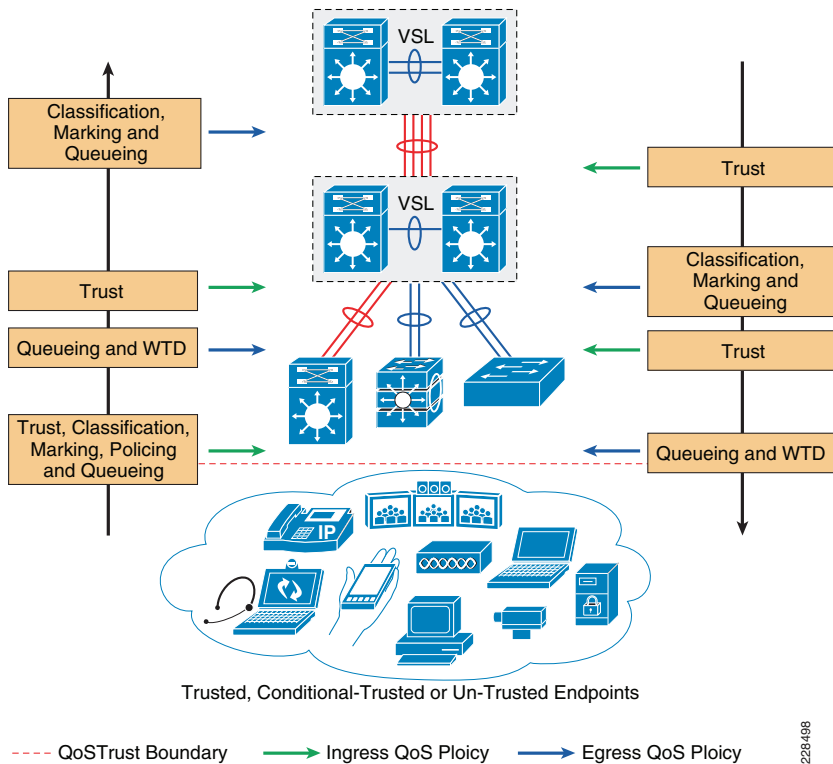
VSL

VSL

Classification, Marking and Queueing

Trust

Queueing and WTD

Trust, Classification, Marking, Policing and Queueing

Trust

Classification, Marking and Queueing

Trust

Queueing and WTD

IP

Trusted, Conditional-Trusted or Un-Trusted Endpoints

QoSTrust Boundary

Ingress QoS Ploicy

Egress QoS Ploicy

228498